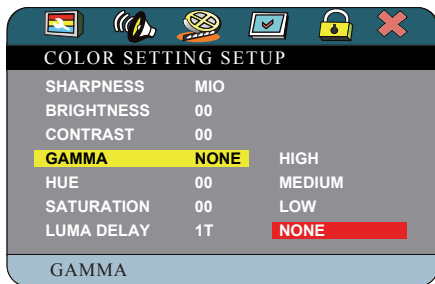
COLOR SETTING SETUP

| | | |
|---|---|---|
| SHARPNESS | MIO | |
| BRIGHTNESS | 00 | |
| CONTRAST | 00 | |
| GAMMA | NONE | HIGH |
| HUE | 00 | MEDIUM |
| SATURATION | 00 | LOW |
| LUMA DELAY | 1T | NONE |

GAMMA